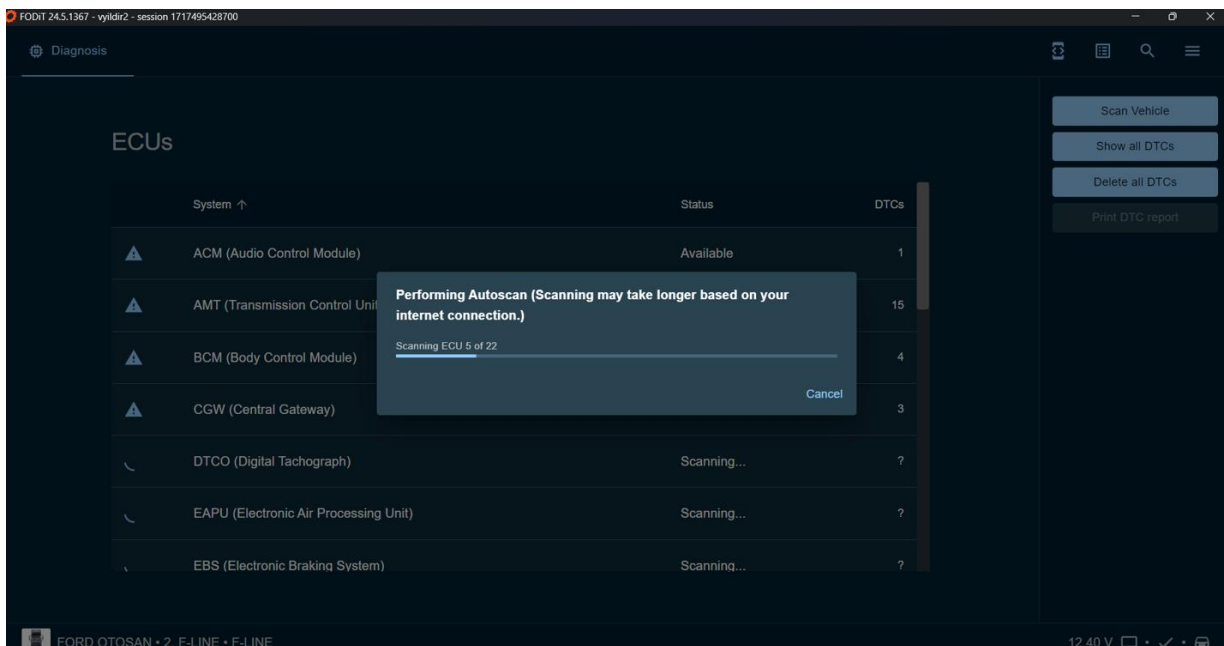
FODiT 24.5.1367 - vyildir2 - session 1717495428700

Diagnosis

Scan Vehicle
Show all DTCs
Delete all DTCs
Print DTC report

ECUs

| | System ↑ | Status | DTCs |
|---|---|---|---|
| | ACM (Audio Control Module) | Available | 1 |
| | AMT (Transmission Control Unit | | 15 |
| | BCM (Body Control Module) | | 4 |
| | CGW (Central Gateway) | | 3 |
| | DTCO (Digital Tachograph) | Scanning... | ? |
| | EAPU (Electronic Air Processing Unit) | Scanning... | ? |
| | EBS (Electronic Braking System) | Scanning... | ? |

Performing Autoscan (Scanning may take longer based on your internet connection.)

Scanning ECU 5 of 22

Cancel

FORD OTOSAN • 2. F-LINE • F-LINE

12.40 V